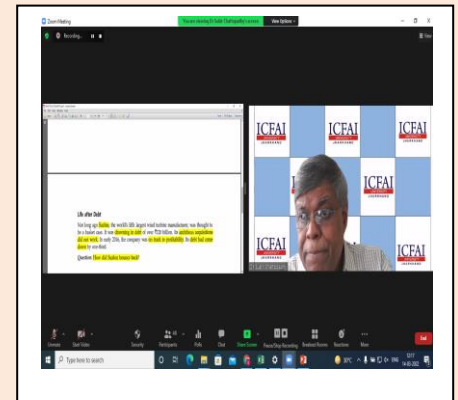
Zoom Meeting

You are viewing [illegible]'s screen

View Options

Recording...

Life after Debt

Not long ago Suzlon, the world's fifth largest wind turbine manufacturer, was thought to be a basket case. It was drowning in debt of over ₹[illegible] billion. Its ambitious acquisitions did not work. In early 2016, the company was on track to profitability. Its debt had come down by one-third.

Question: How did Suzlon bounce back?

ICFAI

ICFAI

ICFAI

ICFAI

ICFAI

Unmute

Start Video

Security

Participants

Polls

Chat

Share Screen

Pause/Stop Recording

Breakout Rooms

Reactions

More

End

Type here to search